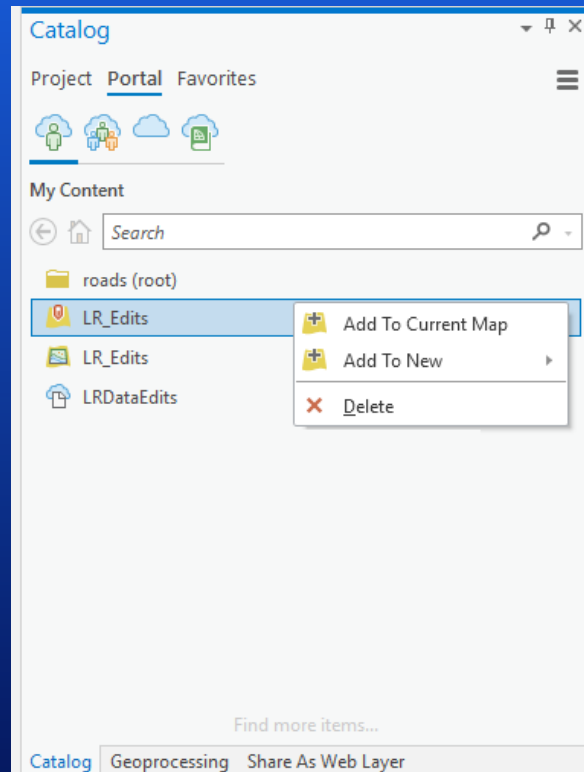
Catalog

Project Portal Favorites

My Content

Search

roads (root)

LR_Edits

LR_Edits

LRDataEdits

Add To Current Map

Add To New

Delete

Find more items...

Catalog Geoprocessing Share As Web Layer